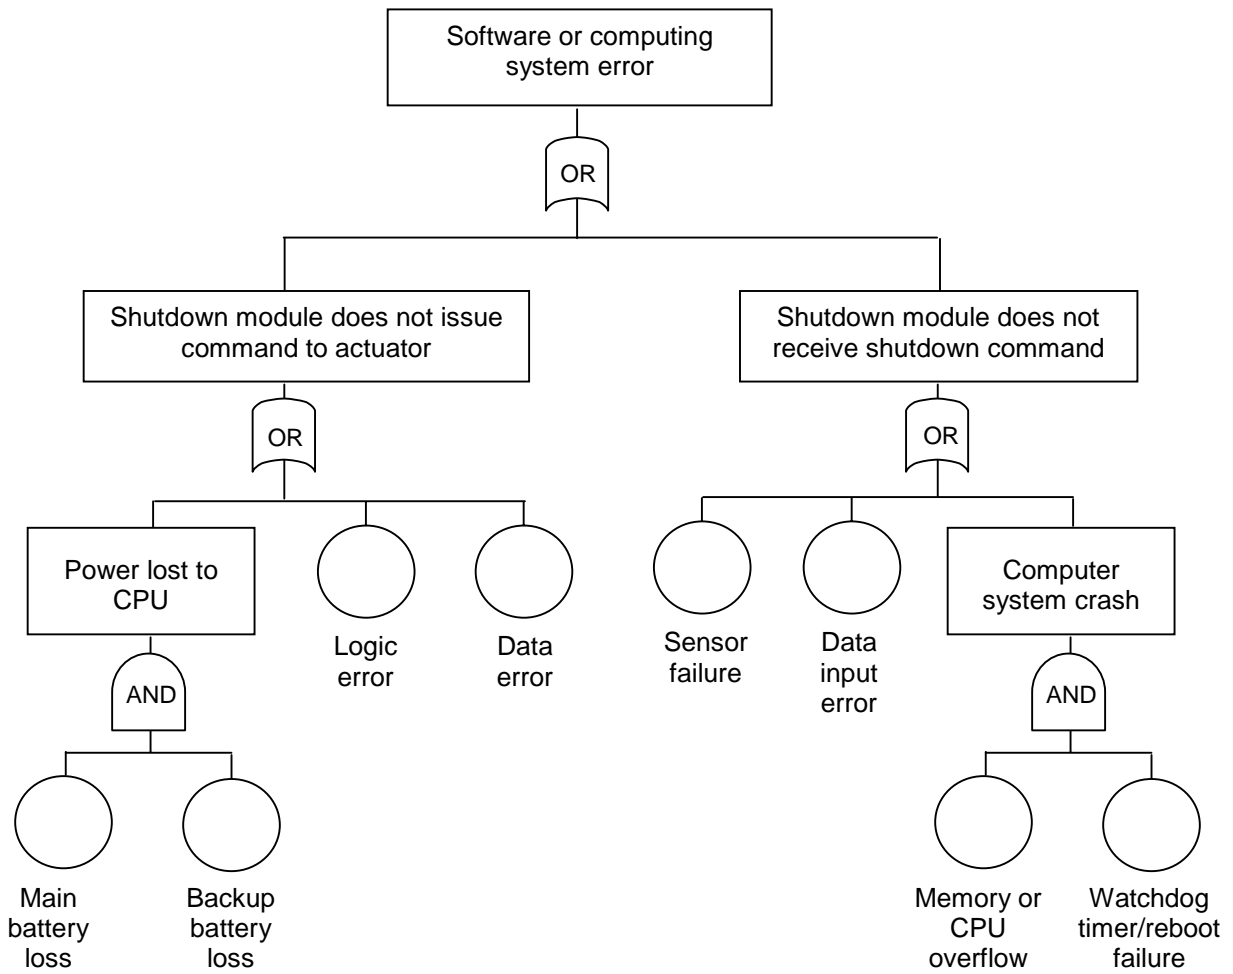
Software or computing system error

OR

Shutdown module does not issue command to actuator

Shutdown module does not receive shutdown command

OR

OR

Power lost to CPU

Logic error

Data error

Sensor failure

Data input error

Computer system crash

AND

AND

Main battery loss

Backup battery loss

Memory or CPU overflow

Watchdog timer/reboot failure